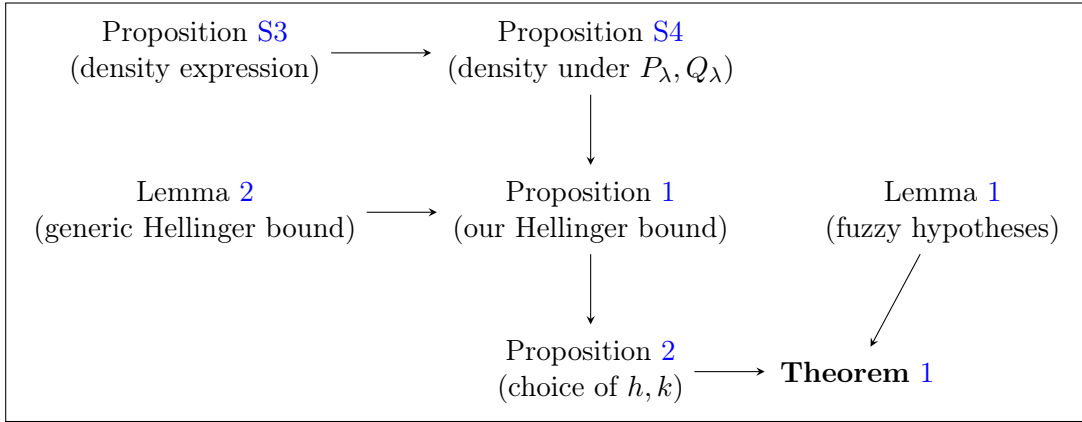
Proposition S3
(density expression)

Proposition S4
(density under $P_\lambda, Q_\lambda$)

Lemma 2
(generic Hellinger bound)

Proposition 1
(our Hellinger bound)

Lemma 1
(fuzzy hypotheses)

Proposition 2
(choice of $h, k$)

**Theorem** 1